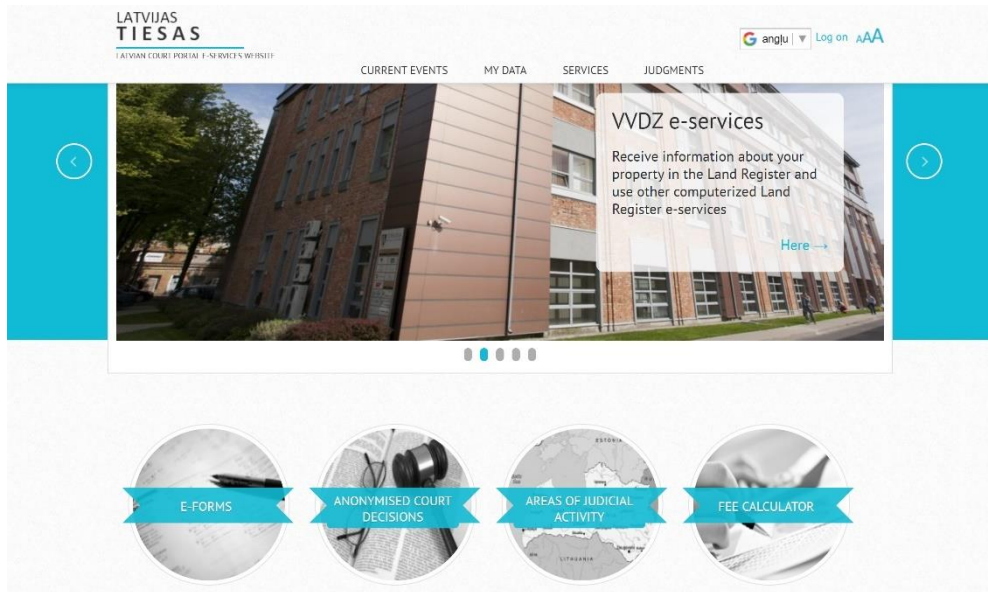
LATVIJAS
TIESAS
LATVIAN COURT PORTAL E-SERVICES WEBSITE

G angļu ▼ Log on AAA

CURRENT EVENTS MY DATA SERVICES JUDGMENTS

VVDZ e-services

Receive information about your property in the Land Register and use other computerized Land Register e-services

Here →

E-FORMS

ANONYMISED COURT DECISIONS

AREAS OF JUDICIAL ACTIVITY

FEE CALCULATOR